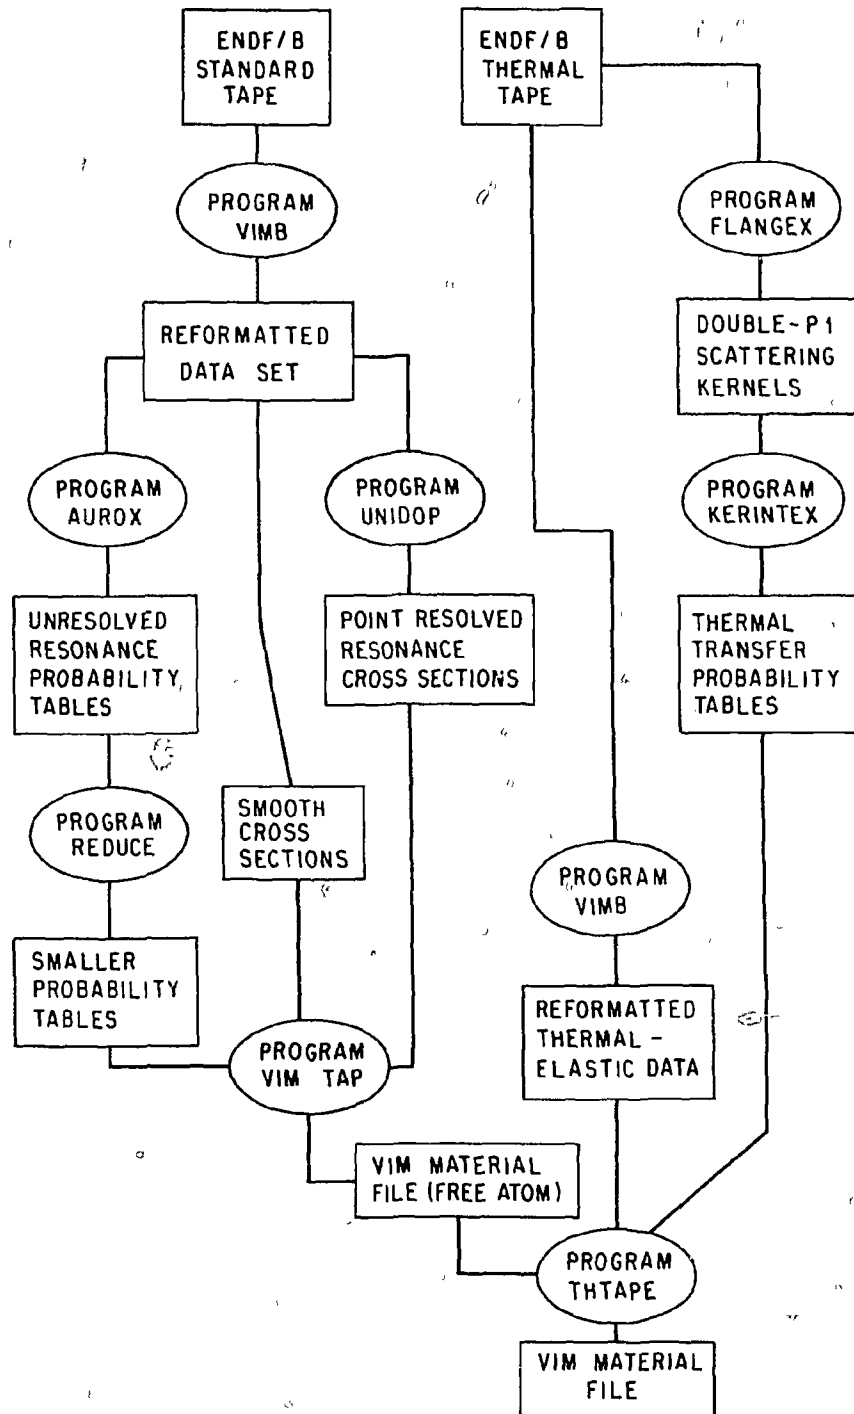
ENDF/B STANDARD TAPE

PROGRAM VIMB

REFORMATTED DATA SET

PROGRAM AUROX

UNRESOLVED RESONANCE PROBABILITY TABLES

PROGRAM REDUCE

SMALLER PROBABILITY TABLES

SMOOTH CROSS SECTIONS

PROGRAM UNIDOP

POINT RESOLVED RESONANCE CROSS SECTIONS

PROGRAM VIM TAP

VIM MATERIAL FILE (FREE ATOM)

ENDF/B THERMAL TAPE

PROGRAM FLANGEX

DOUBLE-P1 SCATTERING KERNELS

PROGRAM KERINTEX

THERMAL TRANSFER PROBABILITY TABLES

PROGRAM VIMB

REFORMATTED THERMAL - ELASTIC DATA

PROGRAM THTAPE

VIM MATERIAL FILE